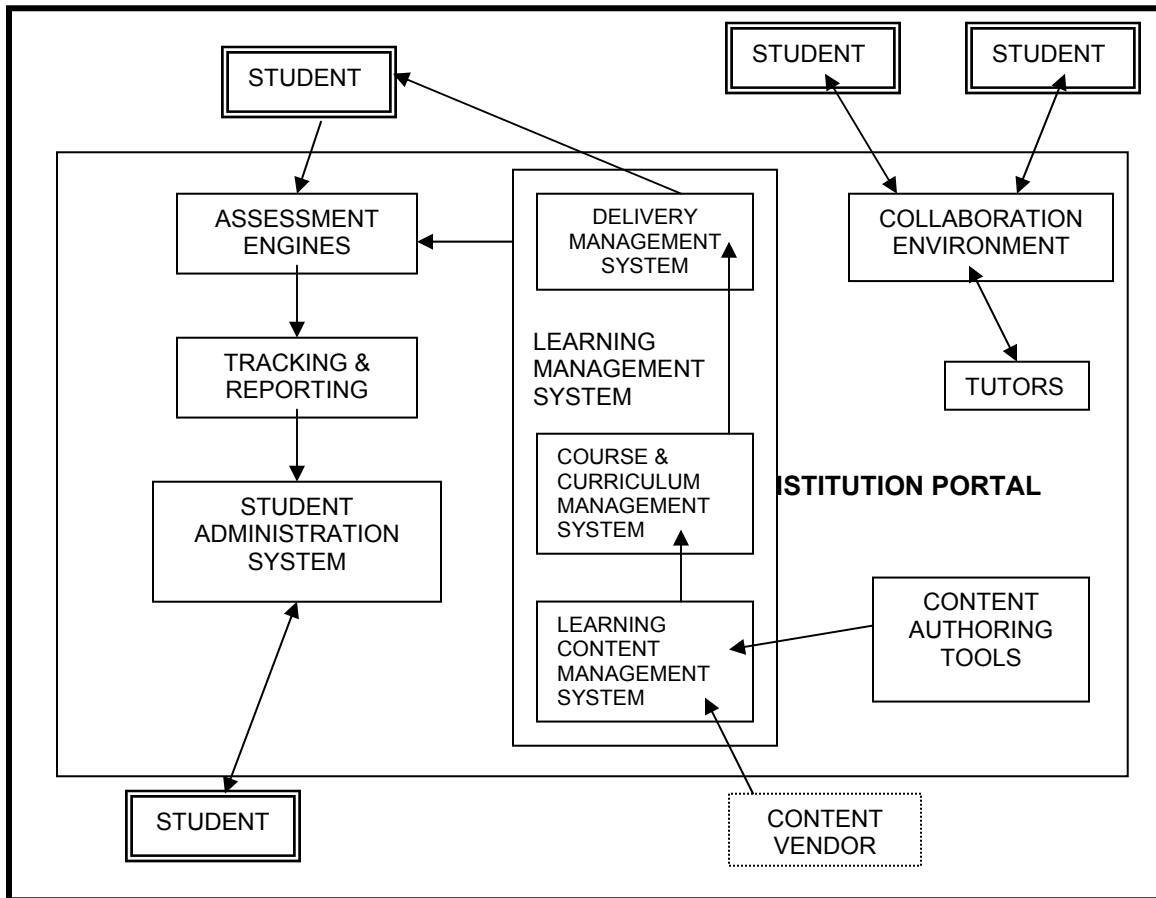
STUDENT

STUDENT

STUDENT

ASSESSMENT ENGINES

DELIVERY MANAGEMENT SYSTEM

COLLABORATION ENVIRONMENT

TRACKING & REPORTING

LEARNING MANAGEMENT SYSTEM

TUTORS

COURSE & CURRICULUM MANAGEMENT SYSTEM

ISTITUTION PORTAL

STUDENT ADMINISTRATION SYSTEM

LEARNING CONTENT MANAGEMENT SYSTEM

CONTENT AUTHORING TOOLS

STUDENT

CONTENT VENDOR